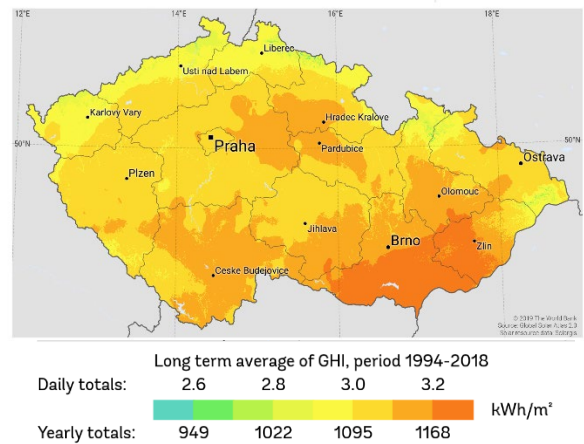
12°E
14°E
16°E
18°E
50°N
50°N

Liberec
Usti nad Labem
Karlovy Vary
Hradec Kralove
Praha
Pardubice
Ostrava
Plzen
Olomouc
Jihlava
Brno
Zlin
Ceske Budejovice

© 2019 The World Bank
Source: Global Solar Atlas 2.0
Solar resource data: Solargis

Long term average of GHI, period 1994-2018
Daily totals: 2.6 2.8 3.0 3.2
kWh/m²
Yearly totals: 949 1022 1095 1168